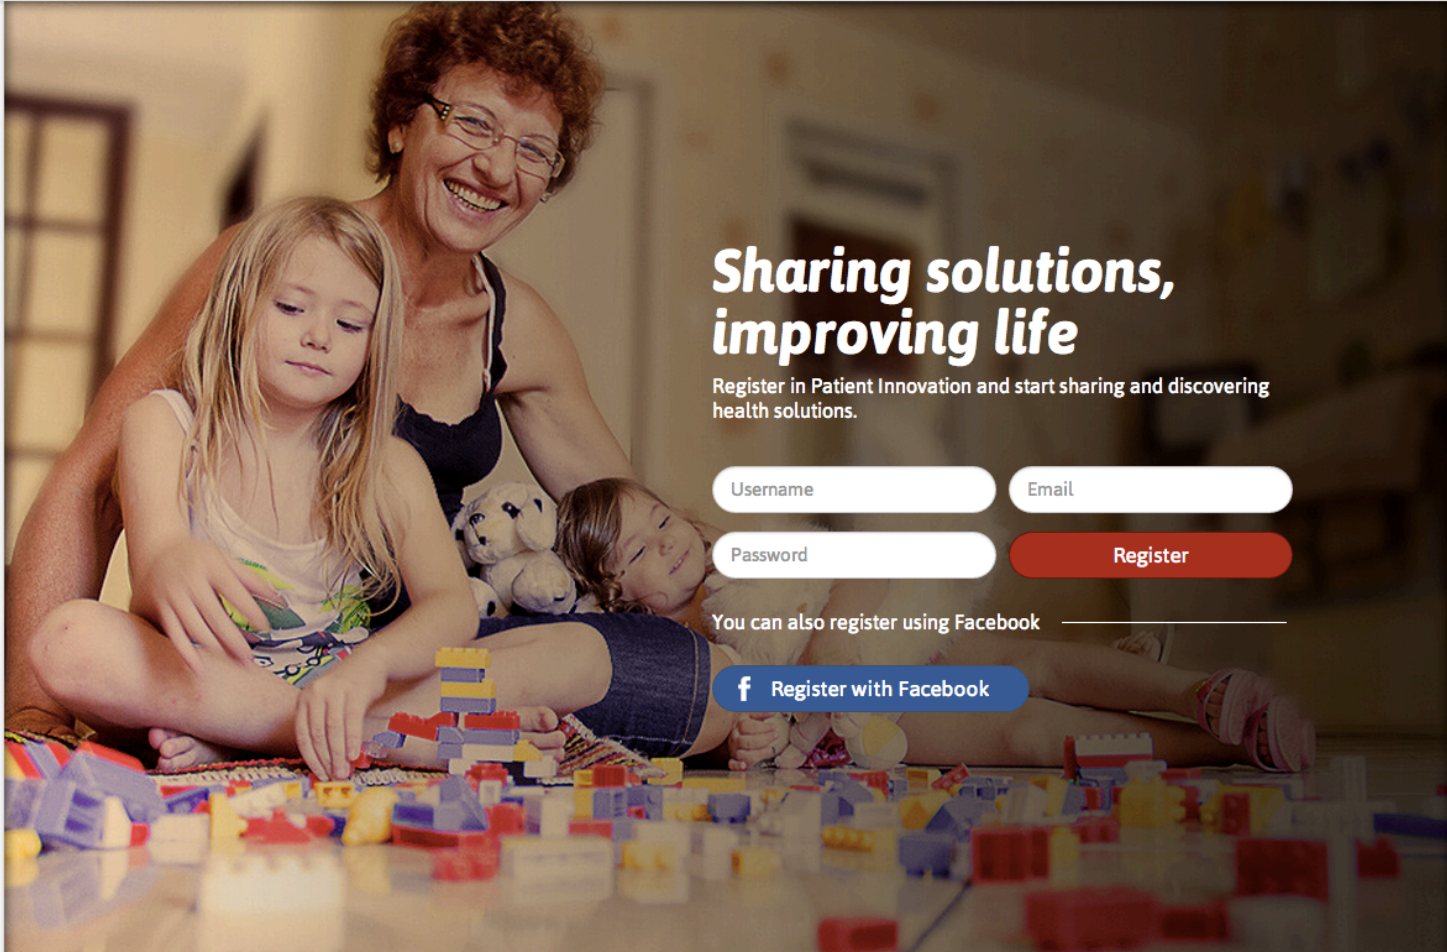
Sharing solutions, improving life

Register in Patient Innovation and start sharing and discovering health solutions.

Username

Email

Password

Register

You can also register using Facebook

f Register with Facebook